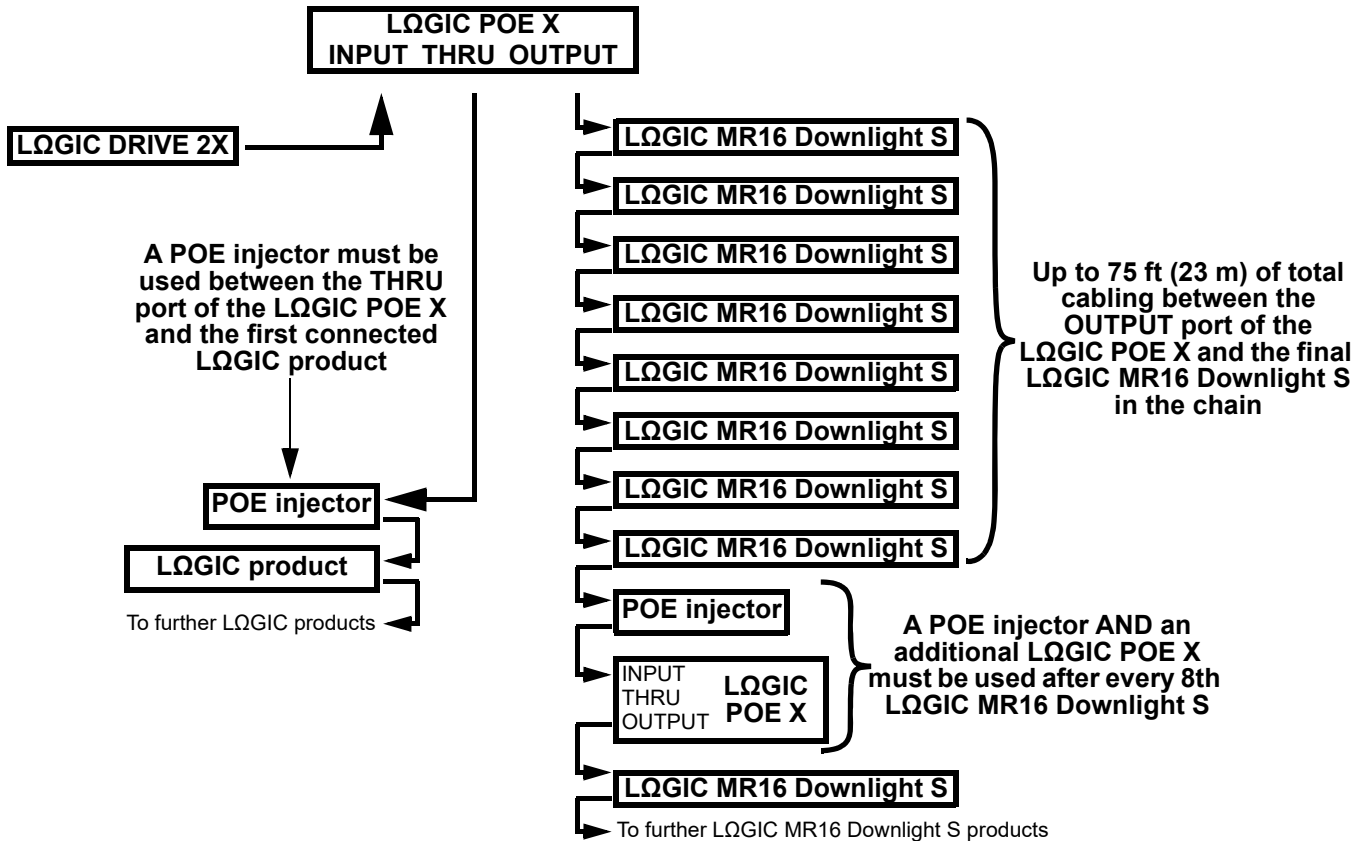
LΩGIC POE X
INPUT THRU OUTPUT

LΩGIC DRIVE 2X

A POE injector must be used between the THRU port of the LΩGIC POE X and the first connected LΩGIC product

POE injector

LΩGIC product

To further LΩGIC products

LΩGIC MR16 Downlight S

LΩGIC MR16 Downlight S

LΩGIC MR16 Downlight S

LΩGIC MR16 Downlight S

LΩGIC MR16 Downlight S

LΩGIC MR16 Downlight S

LΩGIC MR16 Downlight S

LΩGIC MR16 Downlight S

Up to 75 ft (23 m) of total cabling between the OUTPUT port of the LΩGIC POE X and the final LΩGIC MR16 Downlight S in the chain

POE injector

INPUT
THRU
OUTPUT
LΩGIC
POE X

A POE injector AND an additional LΩGIC POE X must be used after every 8th LΩGIC MR16 Downlight S

LΩGIC MR16 Downlight S

To further LΩGIC MR16 Downlight S products